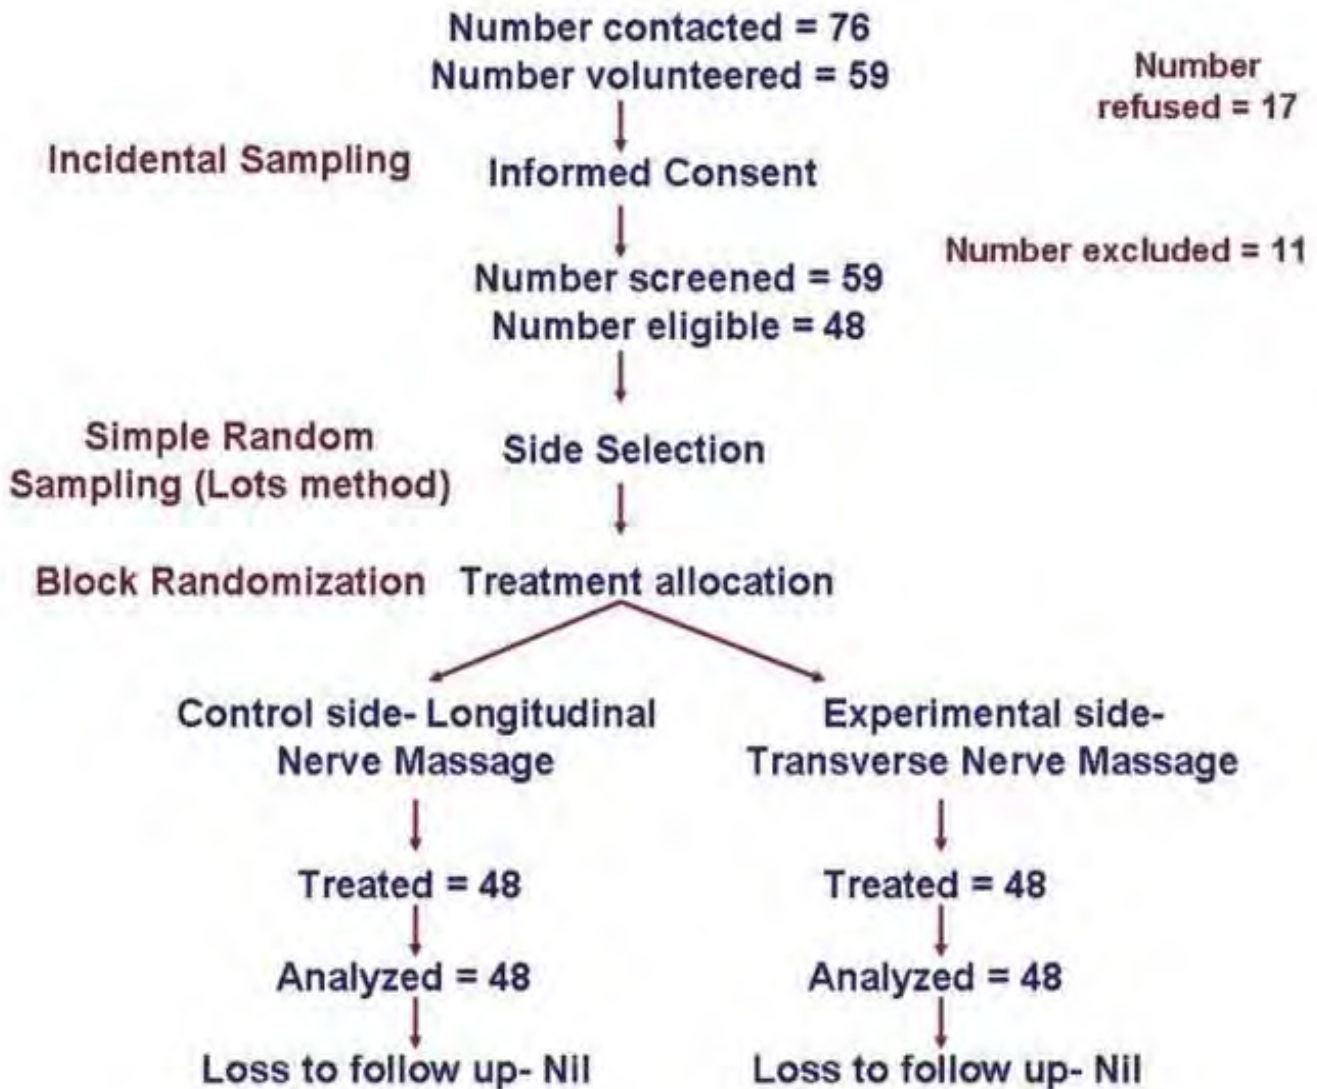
Number contacted = 76
Number volunteered = 59

Number refused = 17

Incidental Sampling

Informed Consent

Number excluded = 11

Number screened = 59
Number eligible = 48

Simple Random Sampling (Lots method)

Side Selection

Block Randomization

Treatment allocation

Control side- Longitudinal Nerve Massage

Treated = 48

Analyzed = 48

Loss to follow up- Nil

Experimental side- Transverse Nerve Massage

Treated = 48

Analyzed = 48

Loss to follow up- Nil